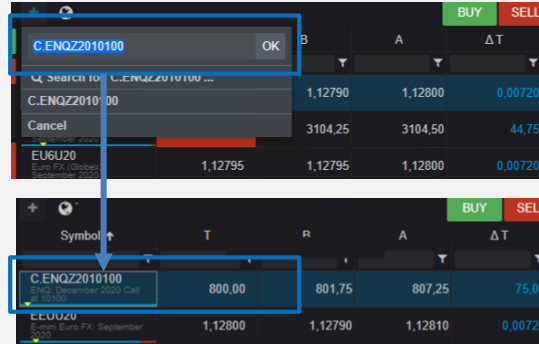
BUY SELL

C.ENQZ2010100 OK

B A ΔT

Search for C.ENQZ2010100 ...

C.ENQZ2010100

Cancel

1,12790 1,12800 0,00720

3104,25 3104,50 44,75

EU6U20
Euro FX (Globex) September 2020

1,12795 1,12795 1,12800 0,00720

BUY SELL

Symbol T B A ΔT

C.ENQZ2010100
ENQ: December 2020 Call at 10100

800,00 801,75 807,25 75,00

EEU20
E-mini Euro FX: September 2020

1,12800 1,12790 1,12810 0,0072